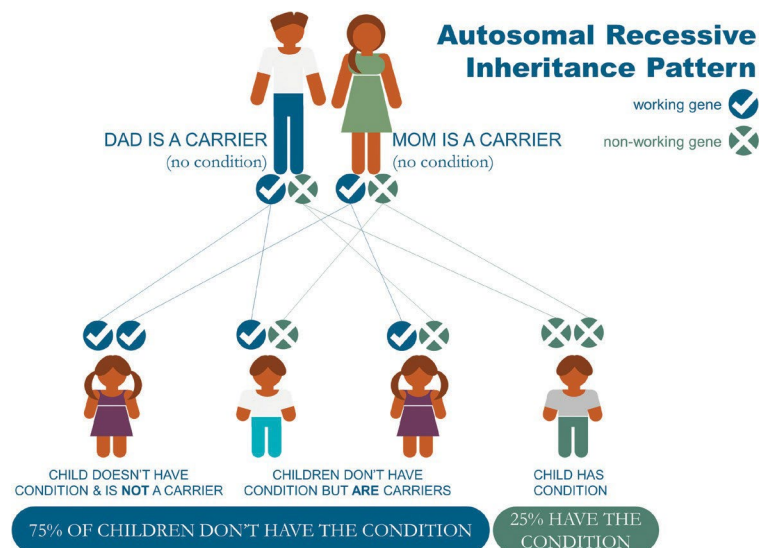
Autosomal Recessive Inheritance Pattern

working gene

non-working gene

DAD IS A CARRIER
(no condition)

MOM IS A CARRIER
(no condition)

CHILD DOESN'T HAVE CONDITION & IS NOT A CARRIER

CHILDREN DON'T HAVE CONDITION BUT ARE CARRIERS

CHILD HAS CONDITION

75% OF CHILDREN DON'T HAVE THE CONDITION

25% HAVE THE CONDITION